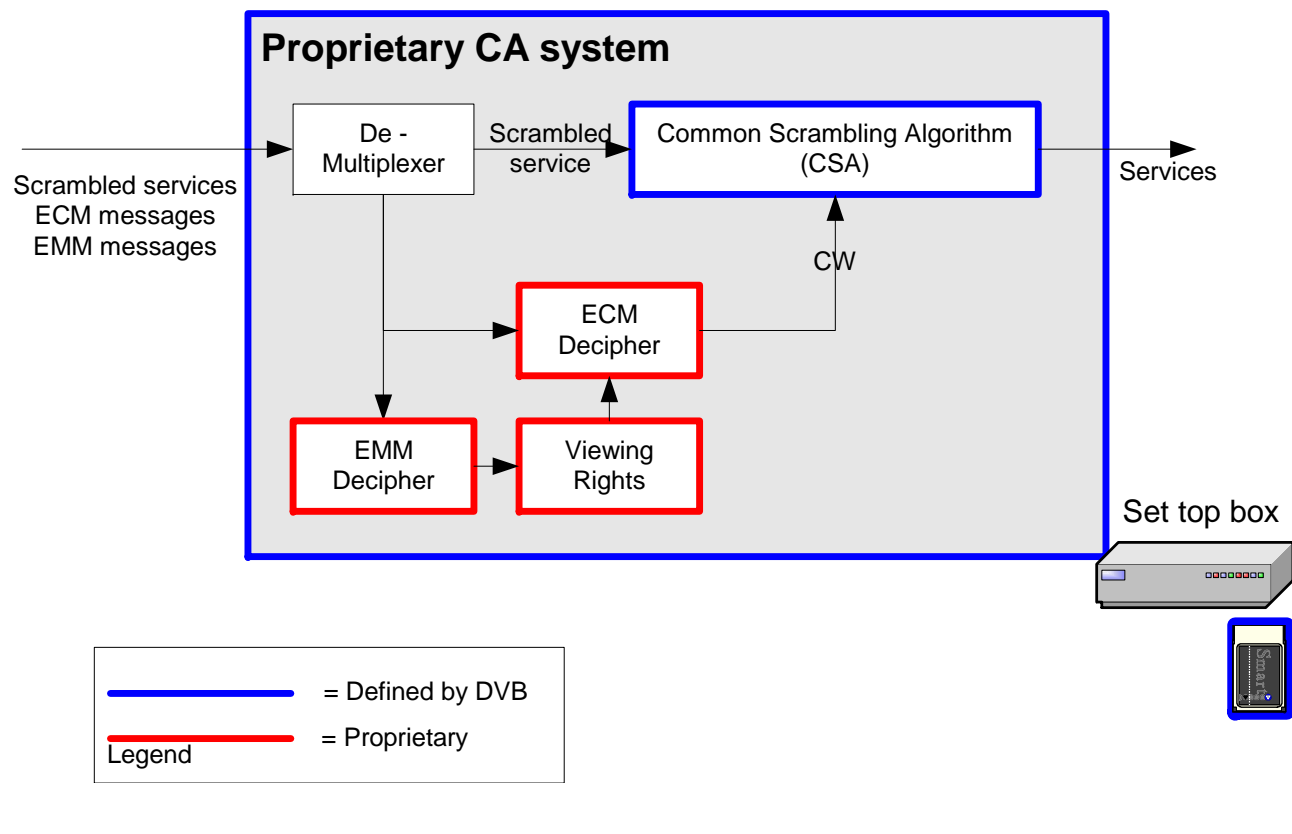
Proprietary CA system

Scrambled services
ECM messages
EMM messages

De - Multiplexer

Scrambled service

Common Scrambling Algorithm (CSA)

Services

CW

ECM Decipher

EMM Decipher

Viewing Rights

Set top box

Smart

= Defined by DVB

= Proprietary

Legend